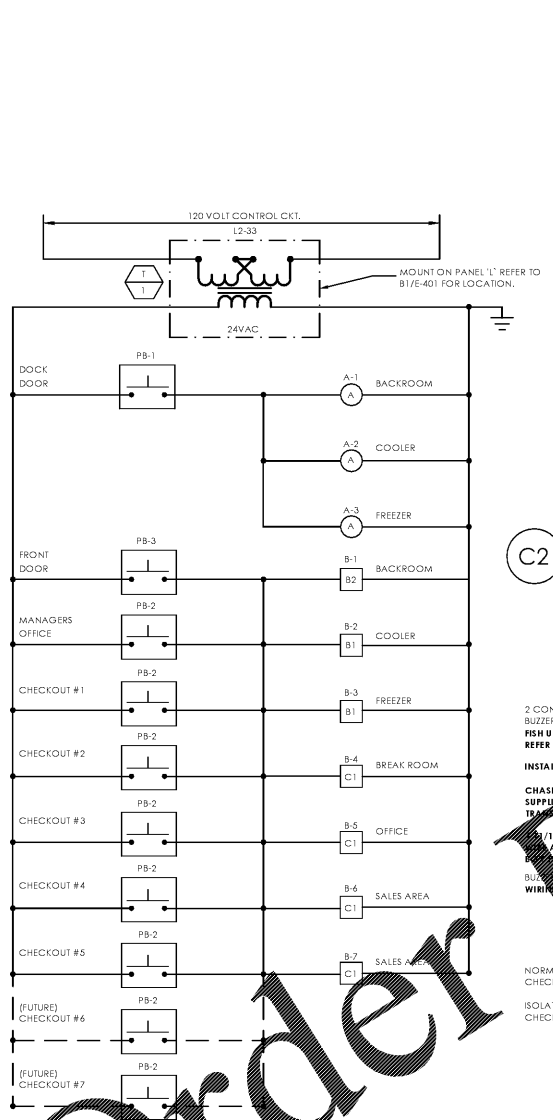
120 VOLT CONTROL CKT.

L2-33

T
1

MOUNT ON PANEL 'L' REFER TO B1/E-401 FOR LOCATION.

24VAC

PB-1

DOCK DOOR

A-1
A
BACKROOM

A-2
A
COOLER

A-3
A
FREEZER

PB-3

FRONT DOOR

B-1
B2
BACKROOM

C2

PB-2

MANAGERS OFFICE

B-2
B1
COOLER

PB-2

CHECKOUT #1

B-3
B1
FREEZER

2 CON
BUZZER
FISH U
REFER

INSTAL

PB-2

CHECKOUT #2

B-4
C1
BREAK ROOM

CHAS
SUPPL
TRA

PB-2

CHECKOUT #3

B-5
C1
OFFICE

PB-2

CHECKOUT #4

B-6
C1
SALES AREA

BUZ
WIRI

PB-2

CHECKOUT #5

B-7
C1
SALES A

NORM
CHECK

ISOLA
CHECK

(FUTURE)
CHECKOUT #6
PB-2

(FUTURE)
CHECKOUT #7
PB-2

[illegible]